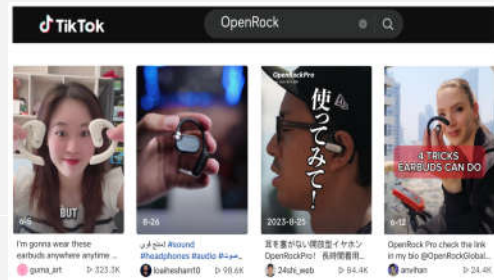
TikTok

OpenRock

OpenRockPro

使ってみて!

BUT

3 TRICKS
EARBUDS CAN DO

6-5
8-26
2023-8-25
6-12

I'm gonna wear these earbuds anywhere anytime ...
guma_art
323.3K

منتج قوي #sound #headphones #audio #صوت
loaiheshamt0
98.6K

耳を塞がない開放型イヤホン OpenRockPro! 長時間着用...
24shi_web
94.4K

OpenRock Pro check the link in my bio @OpenRockGlobal...
anvihan
56.4K